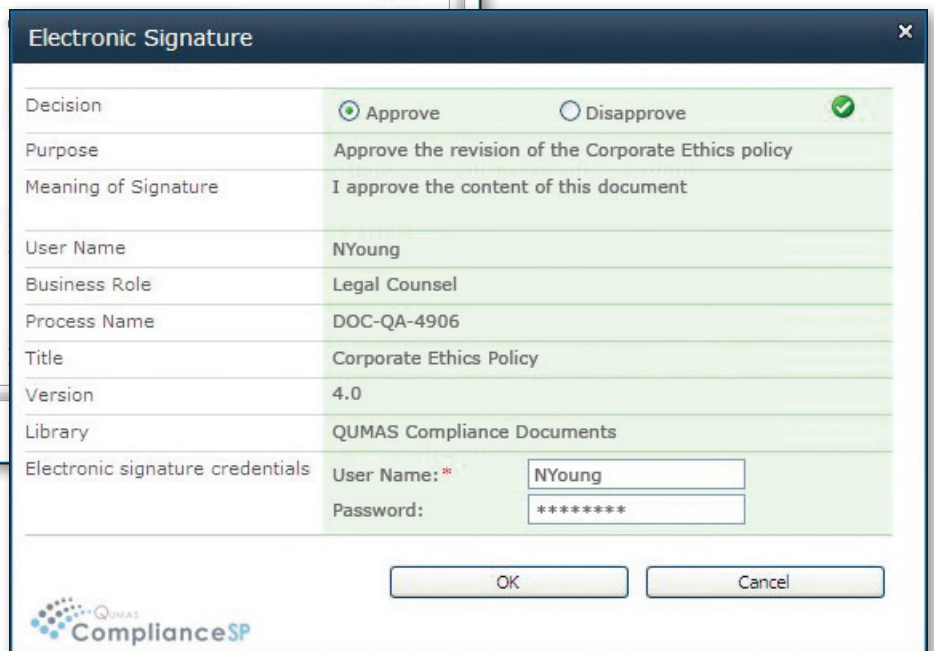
Electronic Signature

×

| Decision | Approve Disapprove |
|---|---|
| Purpose | Approve the revision of the Corporate Ethics policy |
| Meaning of Signature | I approve the content of this document |
| User Name | NYoung |
| Business Role | Legal Counsel |
| Process Name | DOC-QA-4906 |
| Title | Corporate Ethics Policy |
| Version | 4.0 |
| Library | QUMAS Compliance Documents |
| Electronic signature credentials | User Name:* NYoung Password: ******** |

OK Cancel

QUMAS ComplianceSP